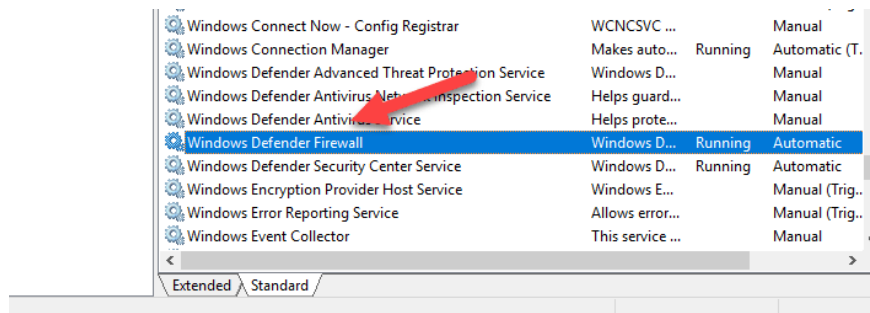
| Name | Description | Status | Startup Type |
|---|---|---|---|
| Windows Connect Now - Config Registrar | WCNCSVC ... | | Manual |
| Windows Connection Manager | Makes auto... | Running | Automatic (T. |
| Windows Defender Advanced Threat Protection Service | Windows D... | | Manual |
| Windows Defender Antivirus Net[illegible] Inspection Service | Helps guard... | | Manual |
| Windows Defender Antivir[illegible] Service | Helps prote... | | Manual |
| Windows Defender Firewall | Windows D... | Running | Automatic |
| Windows Defender Security Center Service | Windows D... | Running | Automatic |
| Windows Encryption Provider Host Service | Windows E... | | Manual (Trig... |
| Windows Error Reporting Service | Allows error... | | Manual (Trig... |
| Windows Event Collector | This service ... | | Manual |

Extended Standard